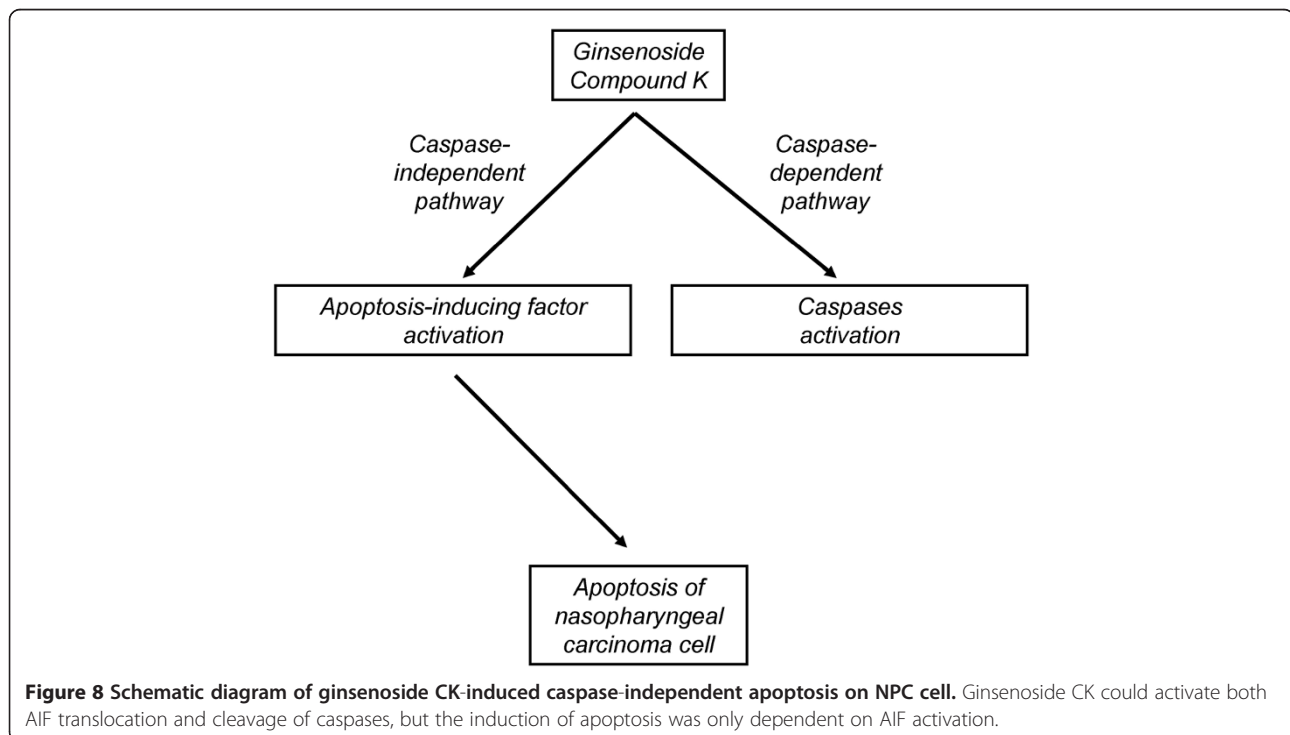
Ginsenoside Compound K

Caspase-independent pathway

Caspase-dependent pathway

Apoptosis-inducing factor activation

Caspases activation

Apoptosis of nasopharyngeal carcinoma cell

**Figure 8 Schematic diagram of ginsenoside CK-induced caspase-independent apoptosis on NPC cell.** Ginsenoside CK could activate both AIF translocation and cleavage of caspases, but the induction of apoptosis was only dependent on AIF activation.